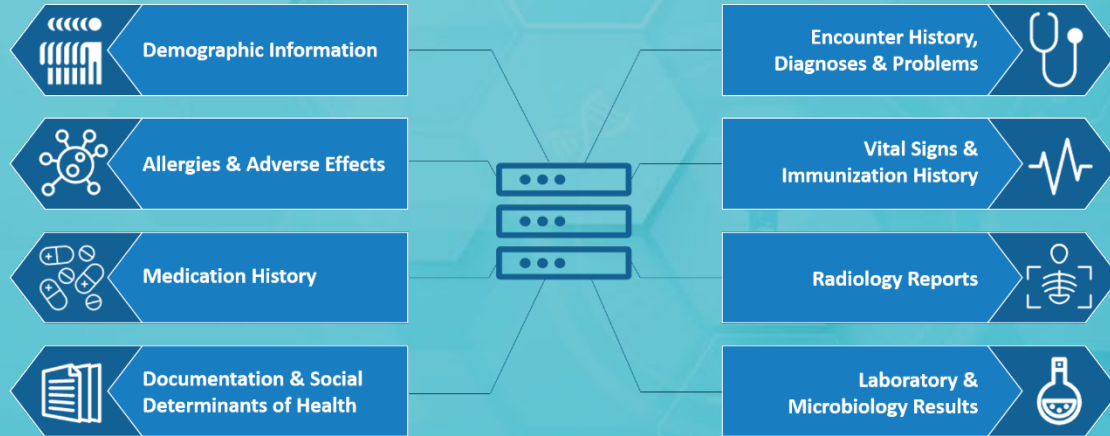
Demographic Information

Allergies & Adverse Effects

Medication History

Documentation & Social Determinants of Health

Encounter History, Diagnoses & Problems

Vital Signs & Immunization History

Radiology Reports

Laboratory & Microbiology Results